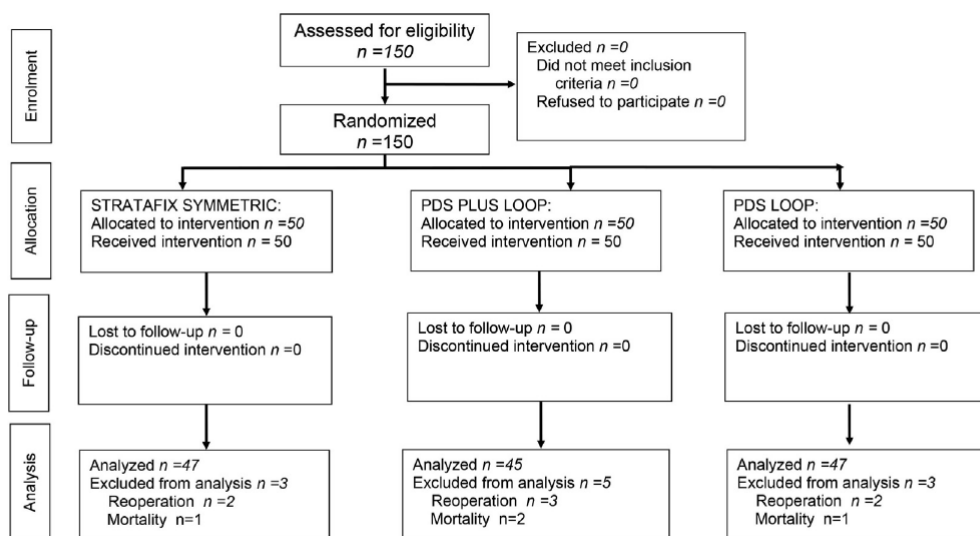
Enrolment

Assessed for eligibility
$n = 150$

Excluded $n = 0$
Did not meet inclusion criteria $n = 0$
Refused to participate $n = 0$

Randomized
$n = 150$

Allocation

STRATAFIX SYMMETRIC:
Allocated to intervention $n = 50$
Received intervention n = 50

PDS PLUS LOOP:
Allocated to intervention $n = 50$
Received intervention n = 50

PDS LOOP:
Allocated to intervention $n = 50$
Received intervention n = 50

Follow-up

Lost to follow-up $n$ = 0
Discontinued intervention $n$ =0

Lost to follow-up $n$ = 0
Discontinued intervention $n$ =0

Lost to follow-up $n$ = 0
Discontinued intervention $n$ =0

Analysis

Analyzed $n = 47$
Excluded from analysis $n = 3$
Reoperation $n = 2$
Mortality n=1

Analyzed $n = 45$
Excluded from analysis $n = 5$
Reoperation $n = 3$
Mortality n=2

Analyzed $n = 47$
Excluded from analysis $n = 3$
Reoperation $n = 2$
Mortality n=1